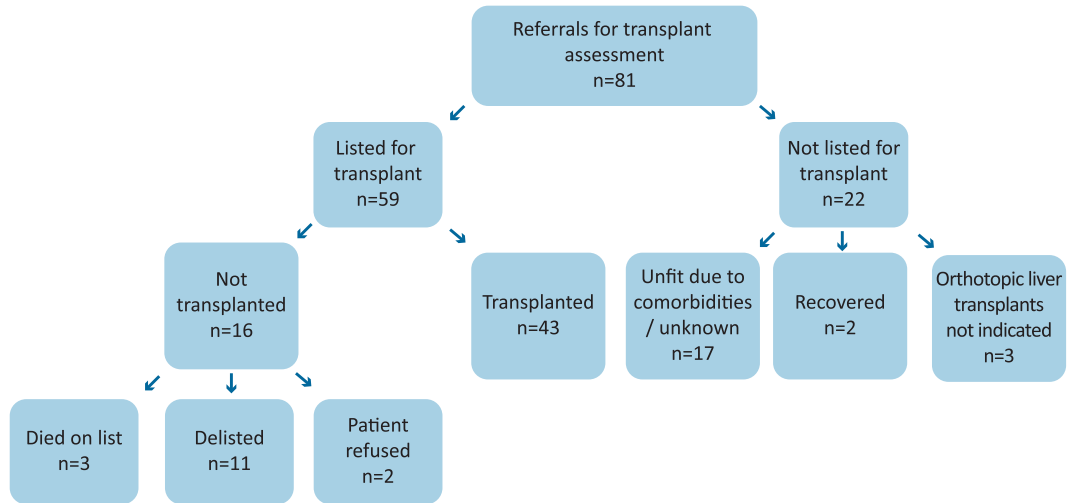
Referrals for transplant assessment
n=81

Listed for transplant
n=59

Not listed for transplant
n=22

Not transplanted
n=16

Transplanted
n=43

Unfit due to comorbidities / unknown
n=17

Recovered
n=2

Orthotopic liver transplants not indicated
n=3

Died on list
n=3

Delisted
n=11

Patient refused
n=2